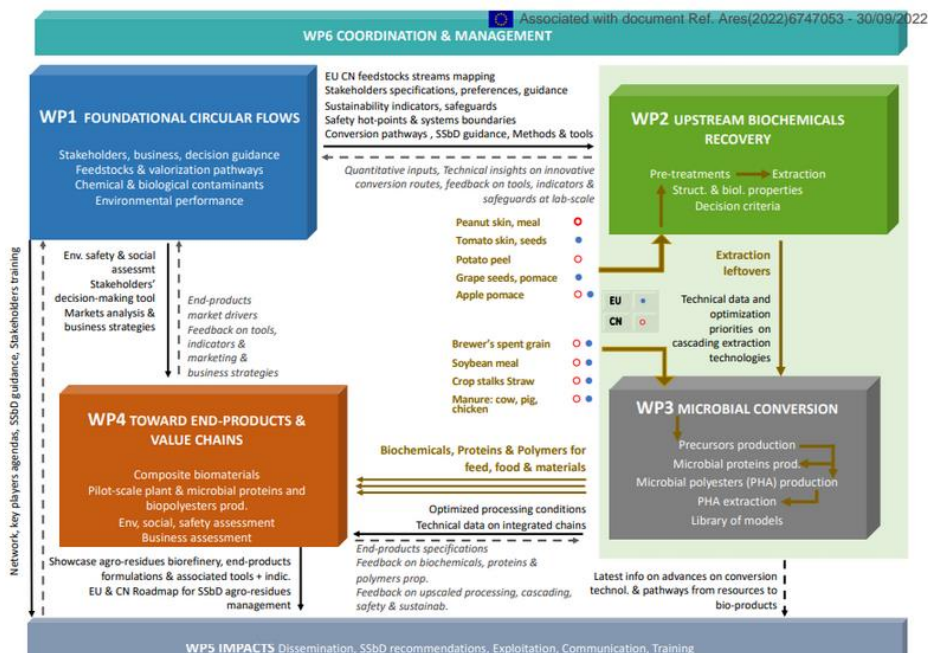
Associated with document Ref. Ares(2022)6747053 - 30/09/2022

WP6 COORDINATION & MANAGEMENT

WP1 FOUNDATIONAL CIRCULAR FLOWS

Stakeholders, business, decision guidance
Feedstocks & valorization pathways
Chemical & biological contaminants
Environmental performance

EU CN feedstocks streams mapping
Stakeholders specifications, preferences, guidance
Sustainability indicators, safeguards
Safety hot-points & systems boundaries
Conversion pathways , SSbD guidance, Methods & tools

Quantitative inputs, Technical insights on innovative conversion routes, feedback on tools, indicators & safeguards at lab-scale

WP2 UPSTREAM BIOCHEMICALS RECOVERY

Pre-treatments Extraction
Struct. & biol. properties
Decision criteria

Peanut skin, meal
Tomato skin, seeds
Potato peel
Grape seeds, pomace
Apple pomace

EU
CN

Extraction leftovers

Technical data and optimization priorities on cascading extraction technologies

Env. safety & social assessmt
Stakeholders' decision-making tool
Markets analysis & business strategies

End-products market drivers
Feedback on tools, indicators & marketing & business strategies

Brewer's spent grain
Soybean meal
Crop stalks Straw
Manure: cow, pig, chicken

WP3 MICROBIAL CONVERSION

Precursors production
Microbial proteins prod.
Microbial polyesters (PHA) production
PHA extraction
Library of models

WP4 TOWARD END-PRODUCTS & VALUE CHAINS

Composite biomaterials
Pilot-scale plant & microbial proteins and biopolyesters prod.
Env, social, safety assessment
Business assessment

Biochemicals, Proteins & Polymers for feed, food & materials

Optimized processing conditions
Technical data on integrated chains

End-products specifications
Feedback on biochemicals, proteins & polymers prop.
Feedback on upscaled processing, cascading, safety & sustainab.

Showcase agro-residues biorefinery, end-products formulations & associated tools + indic.
EU & CN Roadmap for SSbD agro-residues management

Latest info on advances on conversion technol. & pathways from resources to bio-products

Network, key players agendas, SSbD guidance, Stakeholders training

WP5 IMPACTS Dissemination, SSbD recommendations, Exploitation, Communication, Training